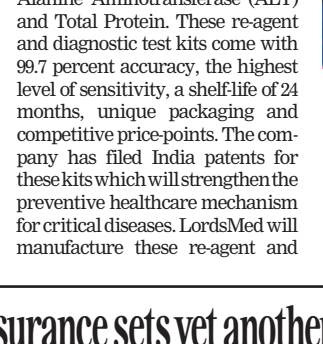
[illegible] (ALT) and Total Protein. These re-agent and diagnostic test kits come with 99.7 percent accuracy, the highest level of sensitivity, a shelf-life of 24 months, unique packaging and competitive price-points. The company has filed India patents for these kits which will strengthen the preventive healthcare mechanism for critical diseases. LordsMed will manufacture these re-agent and

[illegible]surance sets yet another